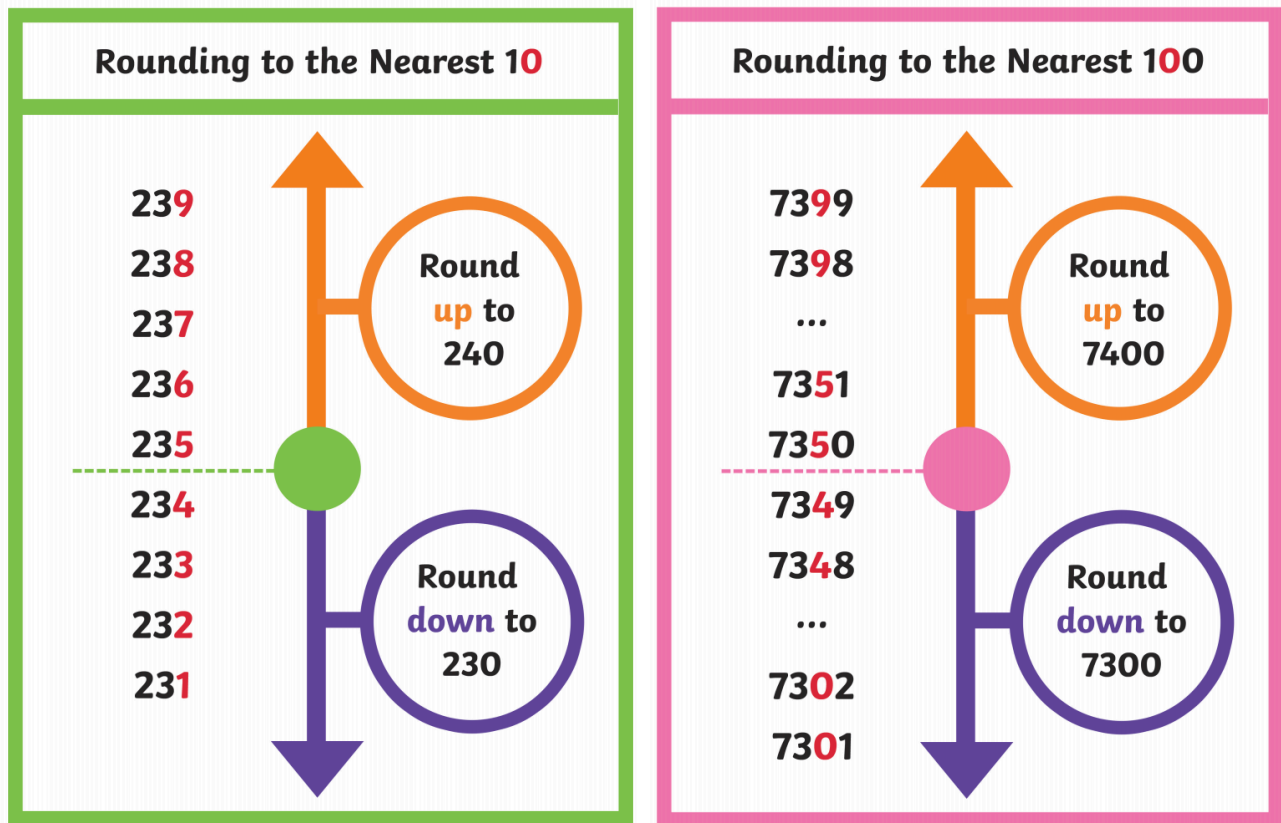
Rounding to the Nearest 10

239
238
237
236
235
234
233
232
231

Round up to 240

Round down to 230

Rounding to the Nearest 100

7399
7398
...
7351
7350
7349
7348
...
7302
7301

Round up to 7400

Round down to 7300